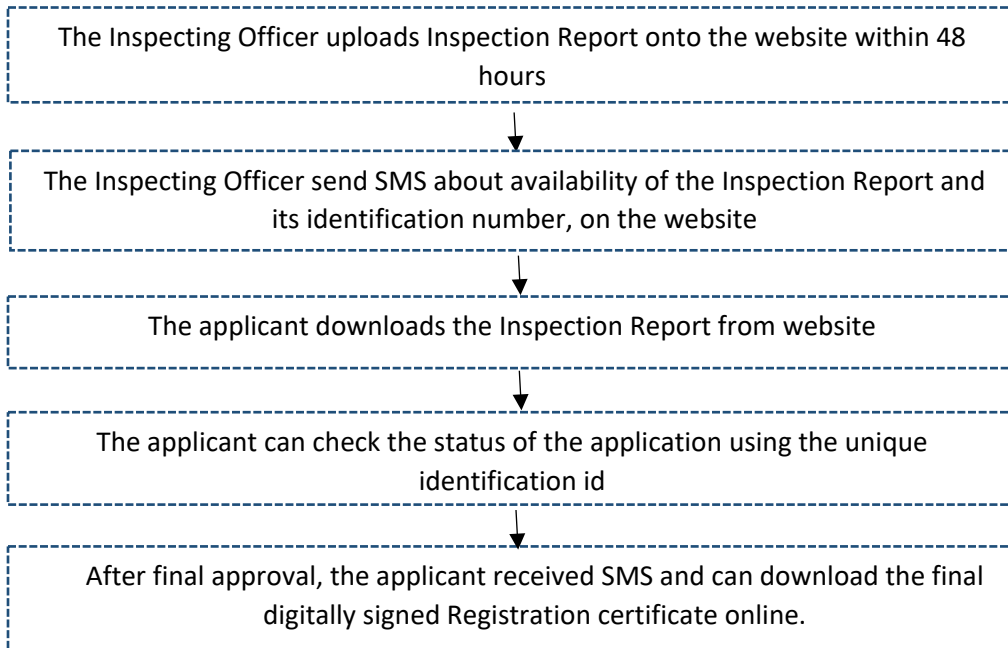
The Inspecting Officer uploads Inspection Report onto the website within 48 hours

The Inspecting Officer send SMS about availability of the Inspection Report and its identification number, on the website

The applicant downloads the Inspection Report from website

The applicant can check the status of the application using the unique identification id

After final approval, the applicant received SMS and can download the final digitally signed Registration certificate online.